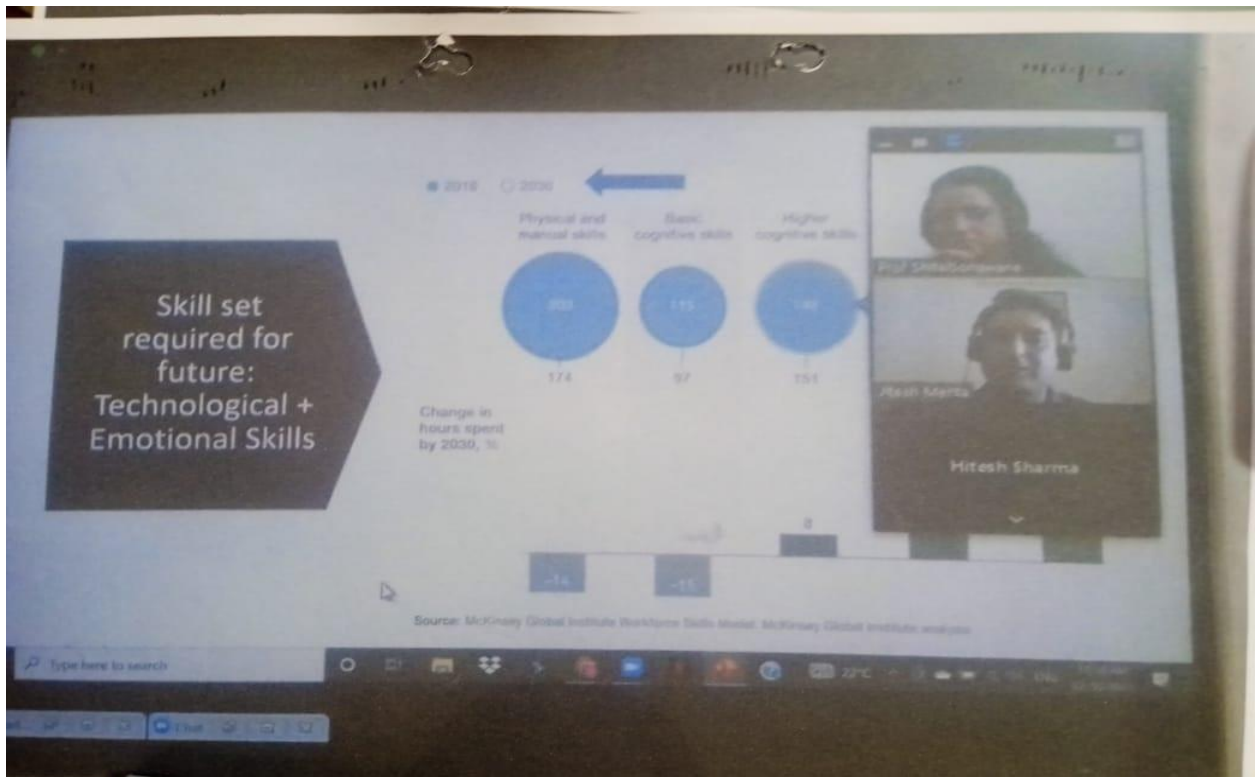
Skill set required for future: Technological + Emotional Skills

■ 2016 ○ 2030

Physical and manual skills

Basic cognitive skills

Higher cognitive skills

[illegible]

115

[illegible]

174

97

151

Change in hours spent by 2030, %

-14

-15

8

Source: McKinsey Global Institute Workforce Skills Model; McKinsey Global Institute analysis

Prof. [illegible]

Atash Mehta

Hitesh Sharma

Type here to search

22°C

Chat